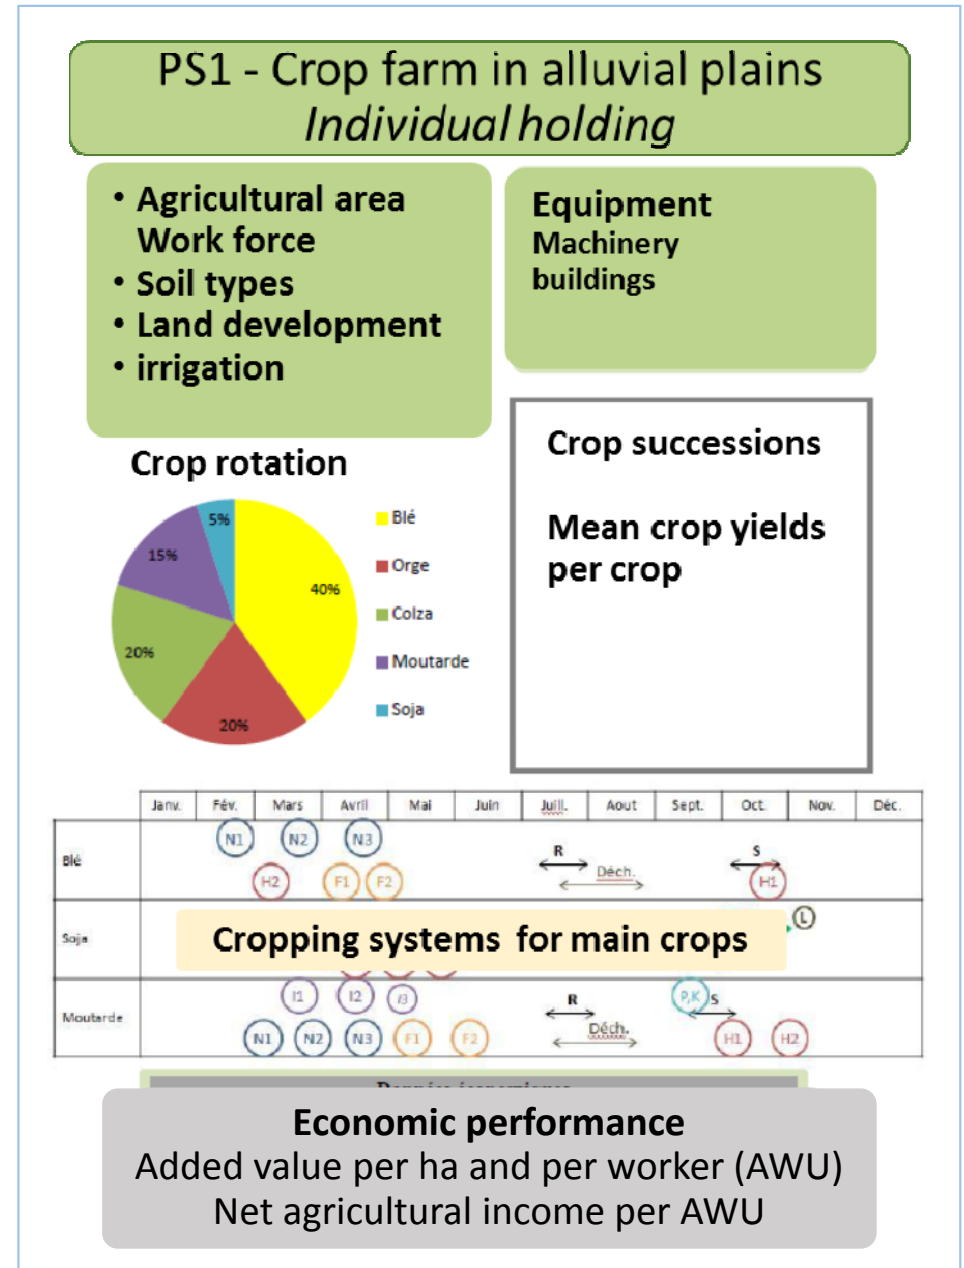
PS1 - Crop farm in alluvial plains
Individual holding

• Agricultural area
Work force
• Soil types
• Land development
• irrigation

Equipment
Machinery
buildings

Crop rotation

5%
15%
40%
20%
20%

Blé
Orge
Colza
Moutarde
Soja

Crop successions

Mean crop yields per crop

| | Janv. | Fév. | Mars | Avril | Mai | Juin | Juill. | Aout | Sept. | Oct. | Nov. | Déc. |
|---|---|---|---|---|---|---|---|---|---|---|---|---|
| Blé | | N1 H2 | N2 F1 | N3 F2 | | | R Déch. | | | S H1 | | |
| Soja | | | | | | | | | | L | | |
| Moutarde | | N1 | I1 N2 | I2 N3 | I3 F1 | F2 | R Déch. | | P,K | S H1 | H2 | |

Cropping systems for main crops

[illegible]

Economic performance
Added value per ha and per worker (AWU)
Net agricultural income per AWU